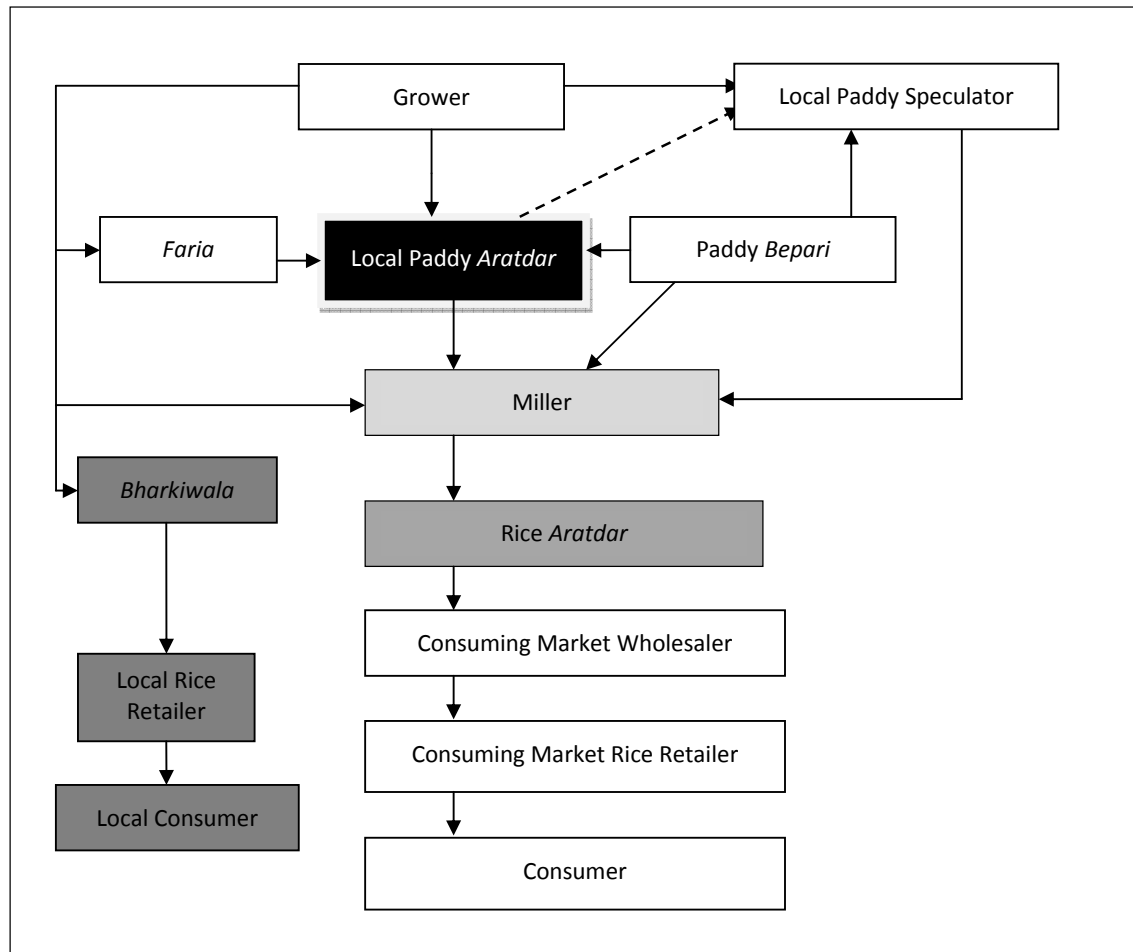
Grower

Local Paddy Speculator

Faria

Local Paddy Aratdar

Paddy Bepari

Miller

Bharkiwala

Rice Aratdar

Consuming Market Wholesaler

Local Rice Retailer

Consuming Market Rice Retailer

Local Consumer

Consumer